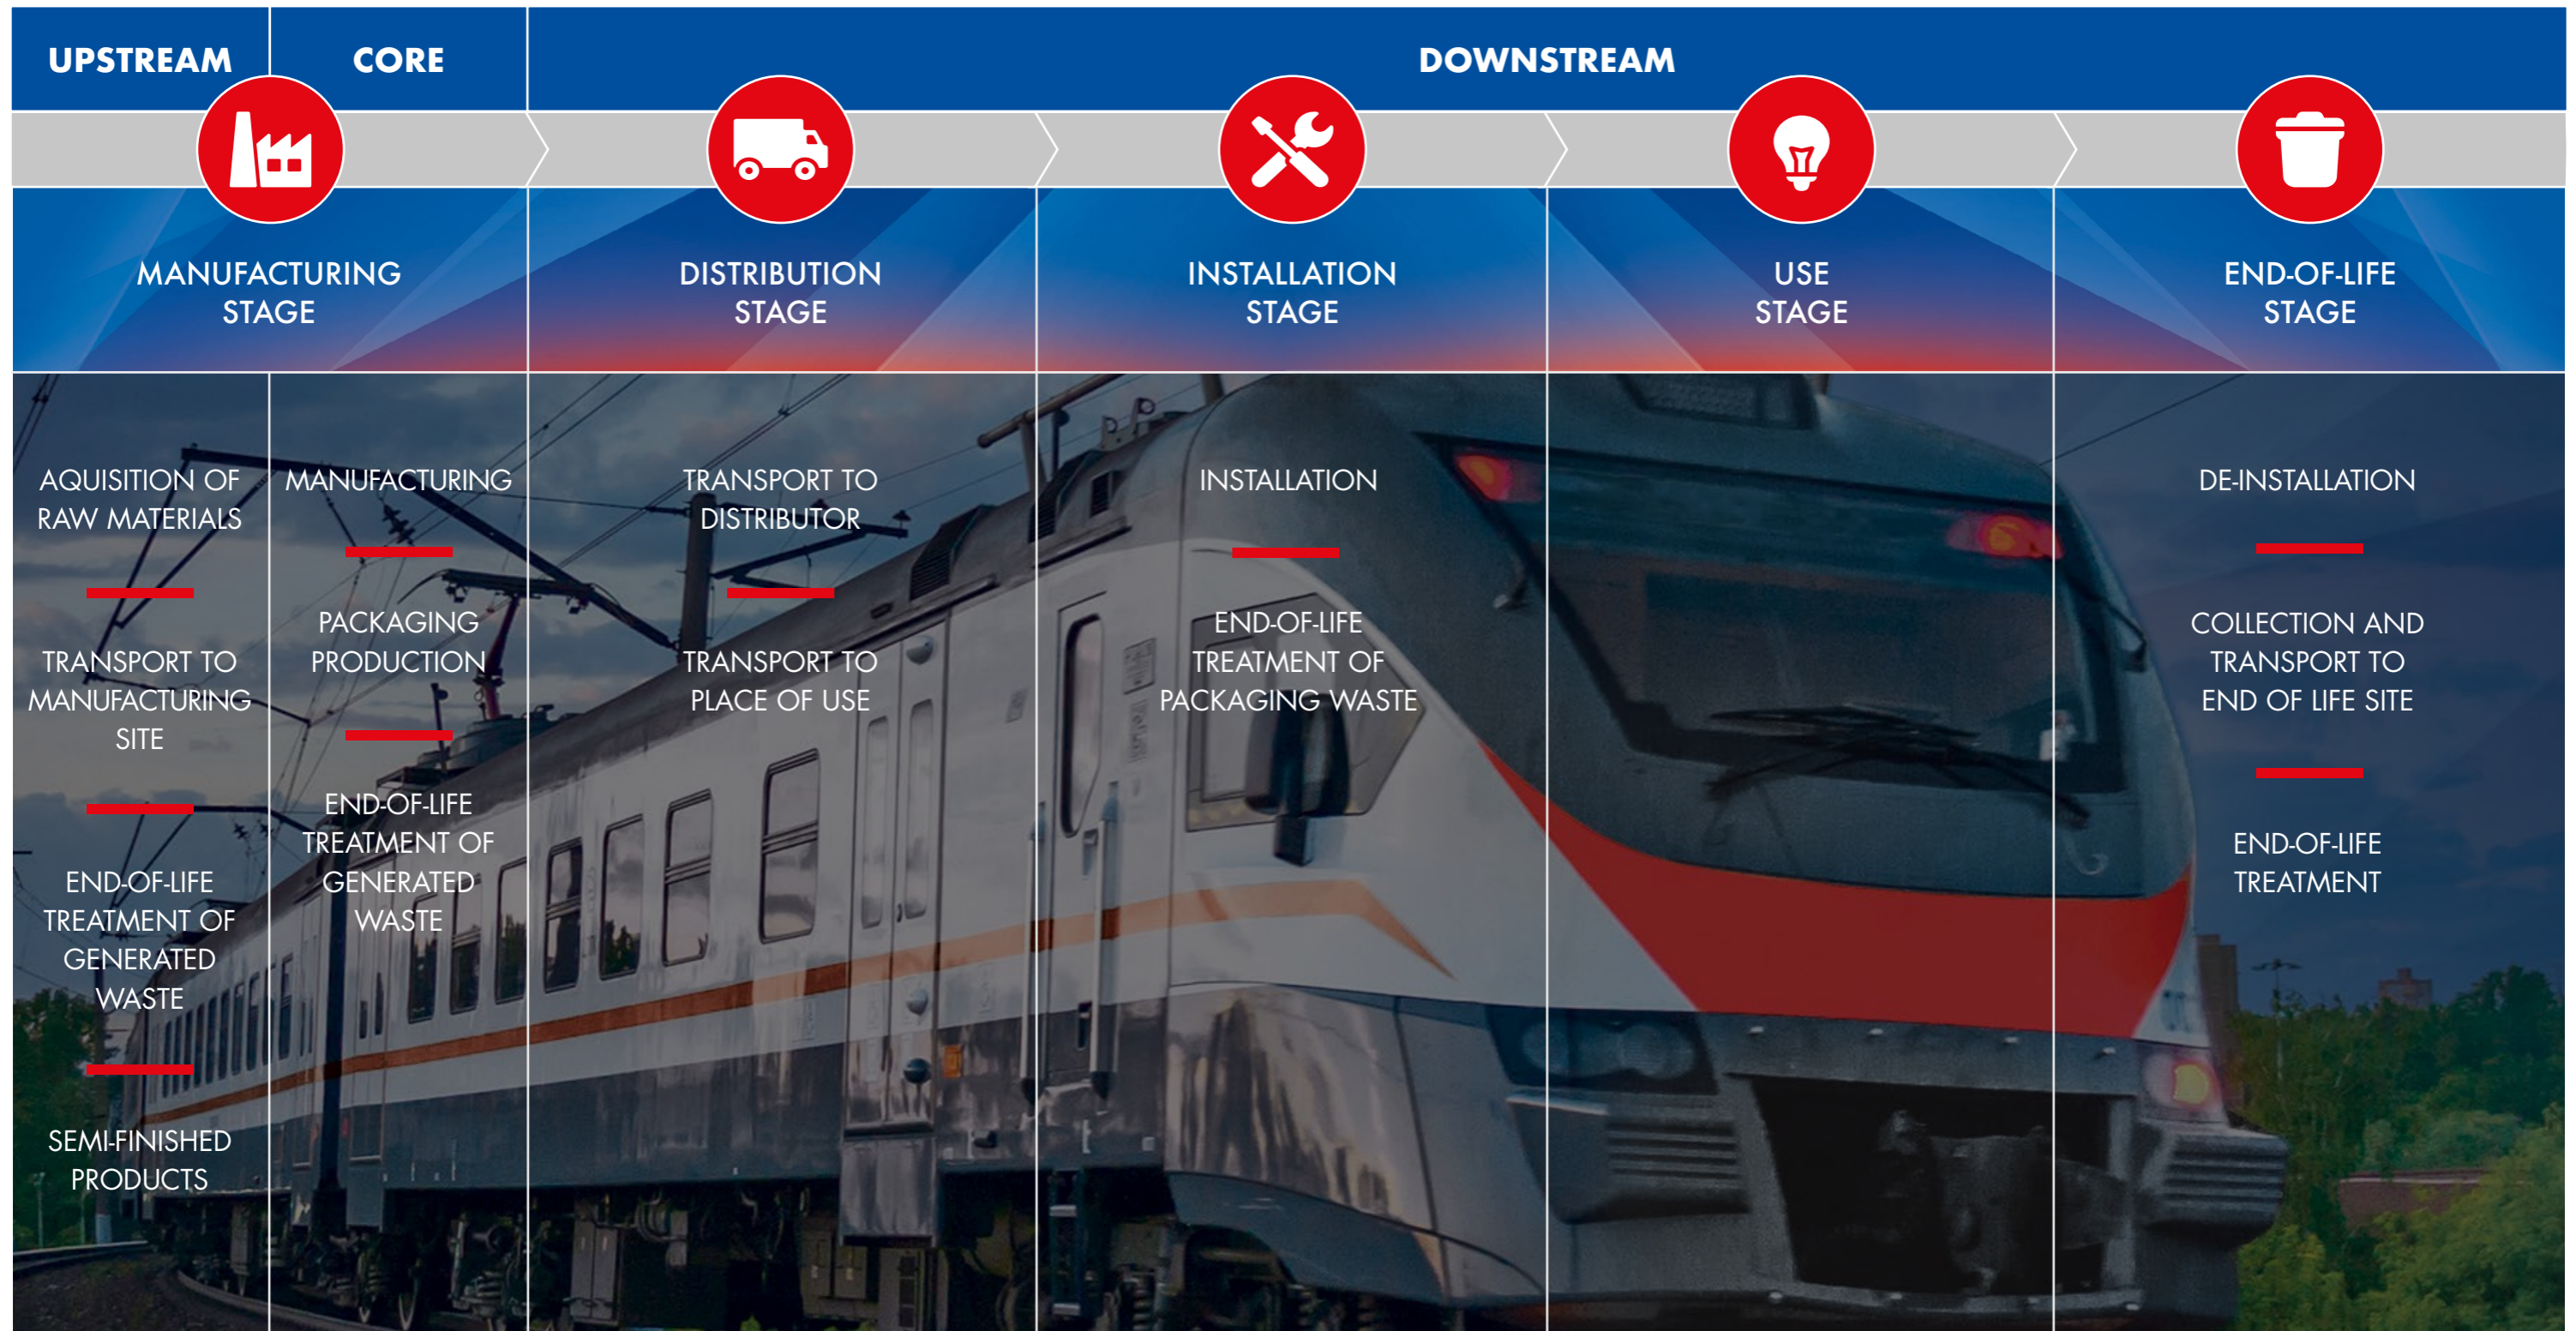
UPSTREAM

CORE

DOWNSTREAM

MANUFACTURING STAGE

DISTRIBUTION STAGE

INSTALLATION STAGE

USE STAGE

END-OF-LIFE STAGE

AQUISITION OF RAW MATERIALS

TRANSPORT TO MANUFACTURING SITE

END-OF-LIFE TREATMENT OF GENERATED WASTE

SEMI-FINISHED PRODUCTS

MANUFACTURING

PACKAGING PRODUCTION

END-OF-LIFE TREATMENT OF GENERATED WASTE

TRANSPORT TO DISTRIBUTOR

TRANSPORT TO PLACE OF USE

INSTALLATION

END-OF-LIFE TREATMENT OF PACKAGING WASTE

DE-INSTALLATION

COLLECTION AND TRANSPORT TO END OF LIFE SITE

END-OF-LIFE TREATMENT